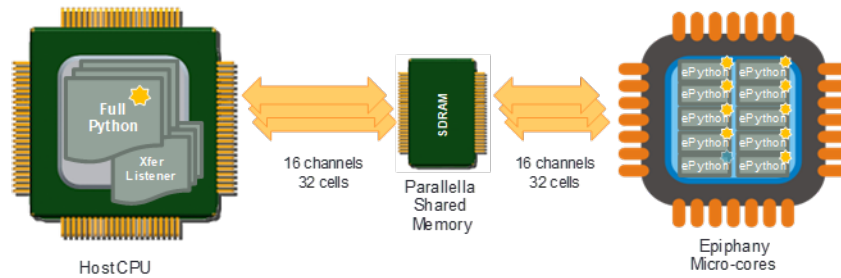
Full Python

Xfer Listener

HostCPU

16 channels
32 cells

SDRAM

Parallella
Shared
Memory

16 channels
32 cells

ePython ePython
ePython ePython
ePython ePython
ePython ePython
ePython ePython

Epiphany
Micro-cores